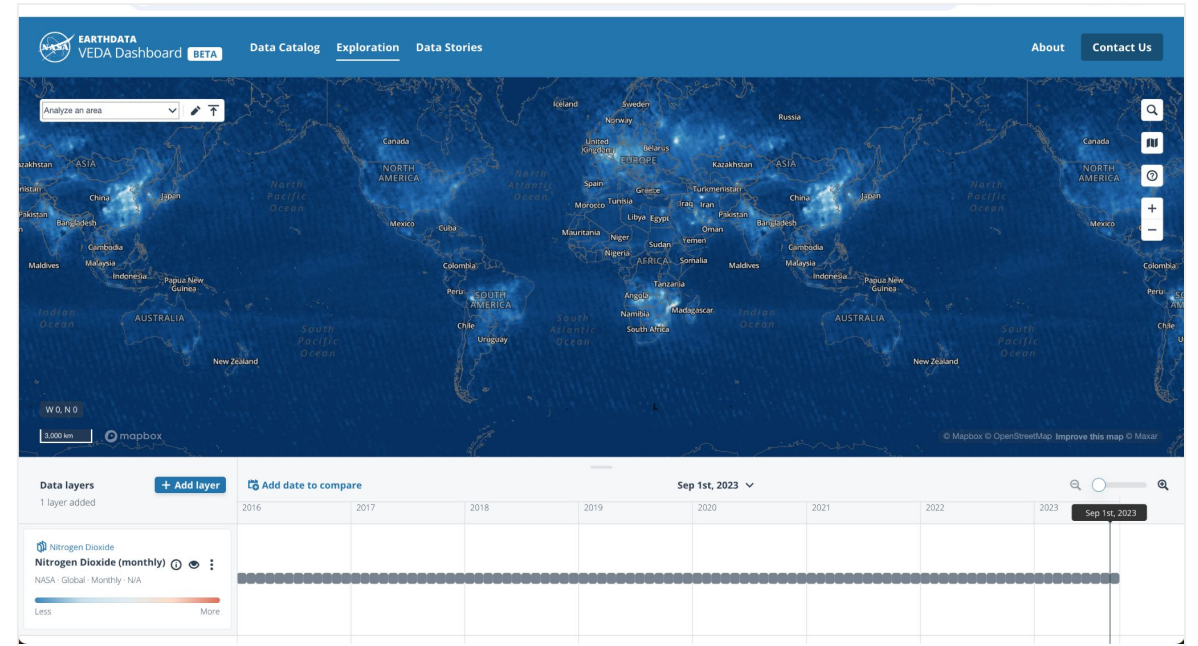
NASA EARTHDATA VEDA Dashboard BETA

Data Catalog Exploration Data Stories

About Contact Us

Analyze an area

Iceland Sweden Norway Russia Canada United Kingdom Belarus EUROPE Kazakhstan ASIA Canada akhstan ASIA NORTH AMERICA NORTH AMERICA Spain Turkmenistan nistan North Atlantic Ocean North Pacific Ocean North Pacific Ocean Greece China Japan Tunisia China Japan Morocco Iraq Iran Pakistan Libya Egypt Pakistan Bangladesh Mexico Cuba Oman Bangladesh Mexico Mauritania Niger Yemen Cambodia Sudan Cambodia Nigeria Maldives Malaysia Somalia Maldives Malaysia Colombia AFRICA Colombia Indonesia Indonesia Papua New Guinea Papua New Guinea Tanzania Peru SOUTH AMERICA Angola Peru Madagascar Indian Ocean Namibia Indian Ocean AUSTRALIA AUSTRALIA Chile South Atlantic Ocean South Africa Chile Uruguay South Pacific Ocean South Pacific Ocean New Zealand New Zealand

W 0, N 0

3,000 km mapbox

© Mapbox © OpenStreetMap Improve this map © Maxar

Data layers
1 layer added

+ Add layer

Add date to compare

Sep 1st, 2023

2016 2017 2018 2019 2020 2021 2022 2023

Sep 1st, 2023

Nitrogen Dioxide
Nitrogen Dioxide (monthly)
NASA · Global · Monthly · N/A
Less More